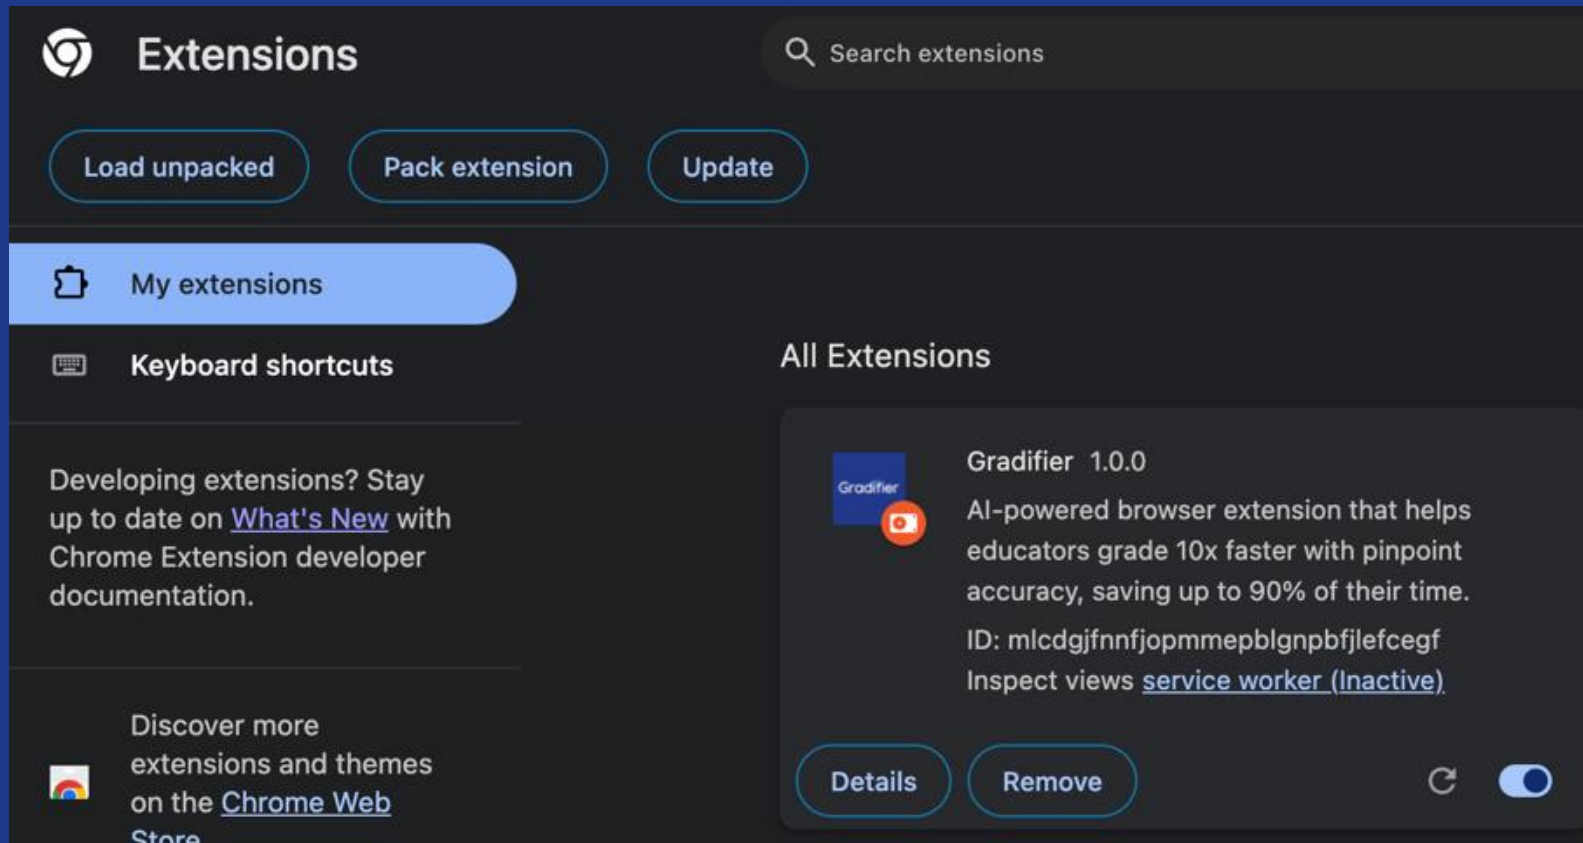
Extensions

Search extensions

Load unpacked

Pack extension

Update

My extensions

Keyboard shortcuts

Developing extensions? Stay up to date on What's New with Chrome Extension developer documentation.

Discover more extensions and themes on the Chrome Web Store

All Extensions

Gradifier

Gradifier 1.0.0

AI-powered browser extension that helps educators grade 10x faster with pinpoint accuracy, saving up to 90% of their time.

ID: mlcdgjfnnfjopmmepblgnpbfjlefcegf

Inspect views service worker (Inactive)

Details

Remove